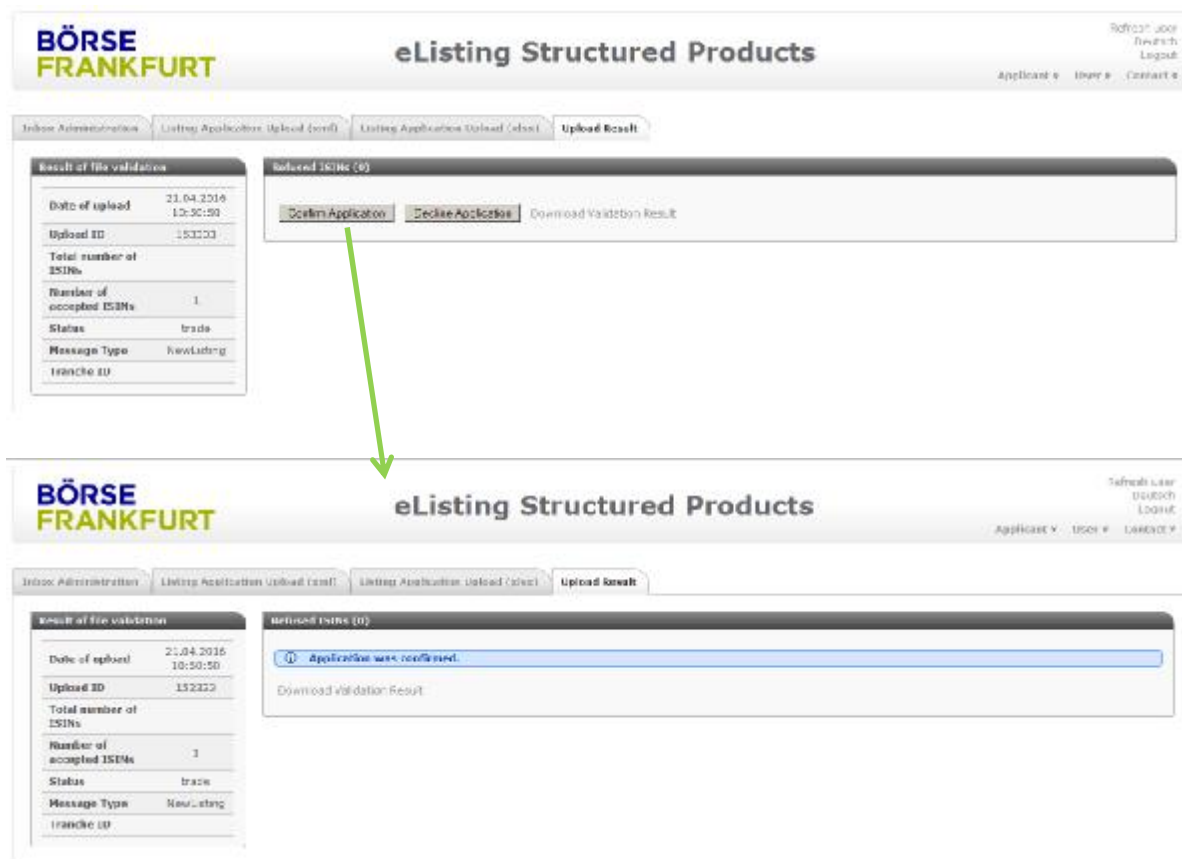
BÖRSE FRANKFURT

eListing Structured Products

Refresh User
Deutsch
Logout

Applicant ▾ User ▾ Contact ▾

Inbox Administration | Listing Application Upload (xml) | Listing Application Upload (xlsx) | Upload Result

Result of file validation

| | |
|---|---|
| Date of upload | 21.04.2016 10:50:50 |
| Upload ID | 152333 |
| Total number of ISINs | |
| Number of accepted ISINs | 1 |
| Status | trade |
| Message Type | NewListing |
| Tranche ID | |

Refused ISINs (0)

Confirm Application | Decline Application | Download Validation Result

BÖRSE FRANKFURT

eListing Structured Products

Refresh User
Deutsch
Logout

Applicant ▾ User ▾ Contact ▾

Inbox Administration | Listing Application Upload (xml) | Listing Application Upload (xlsx) | Upload Result

Result of file validation

| | |
|---|---|
| Date of upload | 21.04.2016 10:50:50 |
| Upload ID | 152333 |
| Total number of ISINs | |
| Number of accepted ISINs | 1 |
| Status | trade |
| Message Type | NewListing |
| Tranche ID | |

Refused ISINs (0)

Application was confirmed.

Download Validation Result